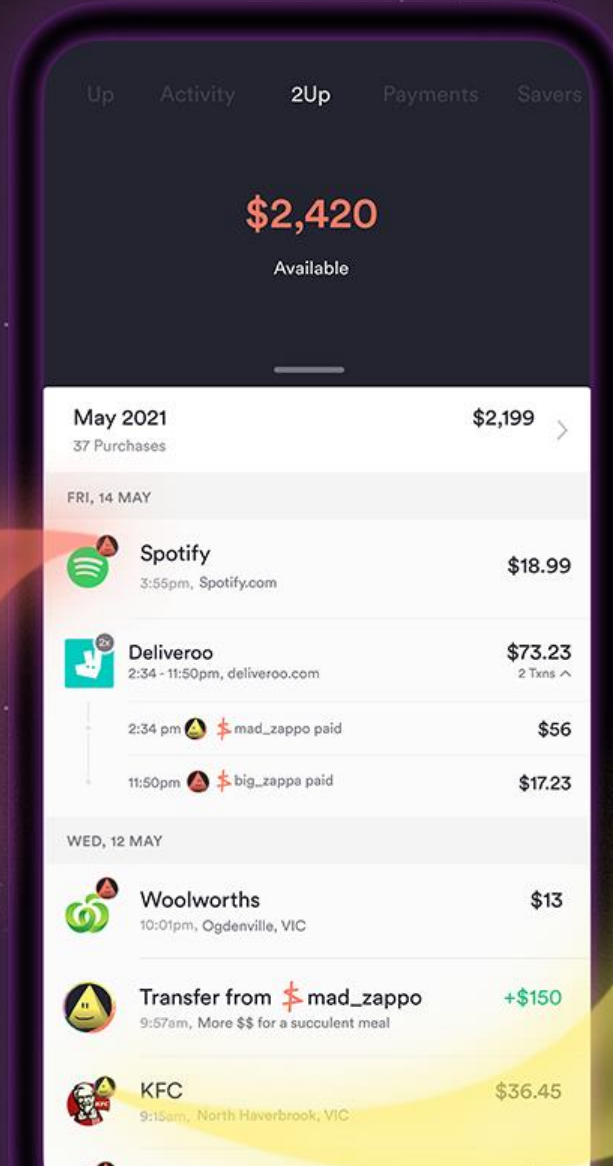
Up Activity 2Up Payments Savers

$2,420
Available

May 2021
37 Purchases
$2,199

FRI, 14 MAY

Spotify
3:55pm, Spotify.com
$18.99

2x
Deliveroo
2:34 - 11:50pm, deliveroo.com
$73.23
2 Txns

2:34 pm $ mad_zappo paid
$56

11:50pm $ big_zappa paid
$17.23

WED, 12 MAY

Woolworths
10:01pm, Ogdenville, VIC
$13

Transfer from $ mad_zappo
9:57am, More $$ for a succulent meal
+$150

KFC
9:15am, North Haverbrook, VIC
$36.45